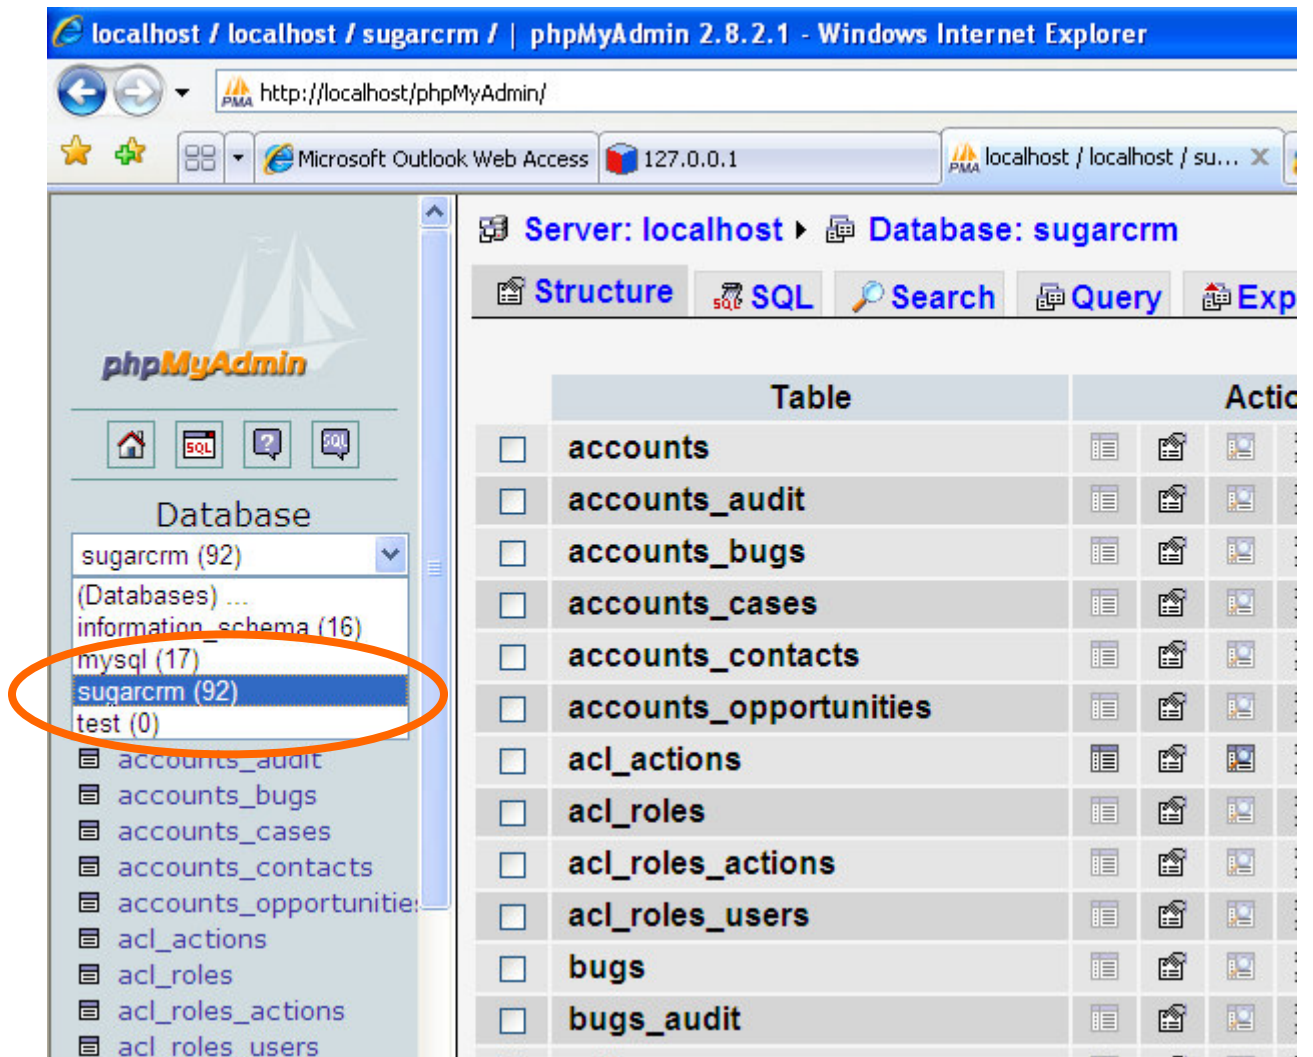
localhost / localhost / sugarcrm / | phpMyAdmin 2.8.2.1 - Windows Internet Explorer

http://localhost/phpMyAdmin/

Microsoft Outlook Web Access | 127.0.0.1 | localhost / localhost / su...

phpMyAdmin

Database

sugarcrm (92)

(Databases) ...
information_schema (16)
mysql (17)
sugarcrm (92)
test (0)

accounts_audit
accounts_bugs
accounts_cases
accounts_contacts
accounts_opportunitie
acl_actions
acl_roles
acl_roles_actions
acl_roles_users

Server: localhost ▸ Database: sugarcrm

Structure | SQL | Search | Query | Exp

| | Table | Actic |
|---|---|---|
| ☐ | accounts | |
| ☐ | accounts_audit | |
| ☐ | accounts_bugs | |
| ☐ | accounts_cases | |
| ☐ | accounts_contacts | |
| ☐ | accounts_opportunities | |
| ☐ | acl_actions | |
| ☐ | acl_roles | |
| ☐ | acl_roles_actions | |
| ☐ | acl_roles_users | |
| ☐ | bugs | |
| ☐ | bugs_audit | |